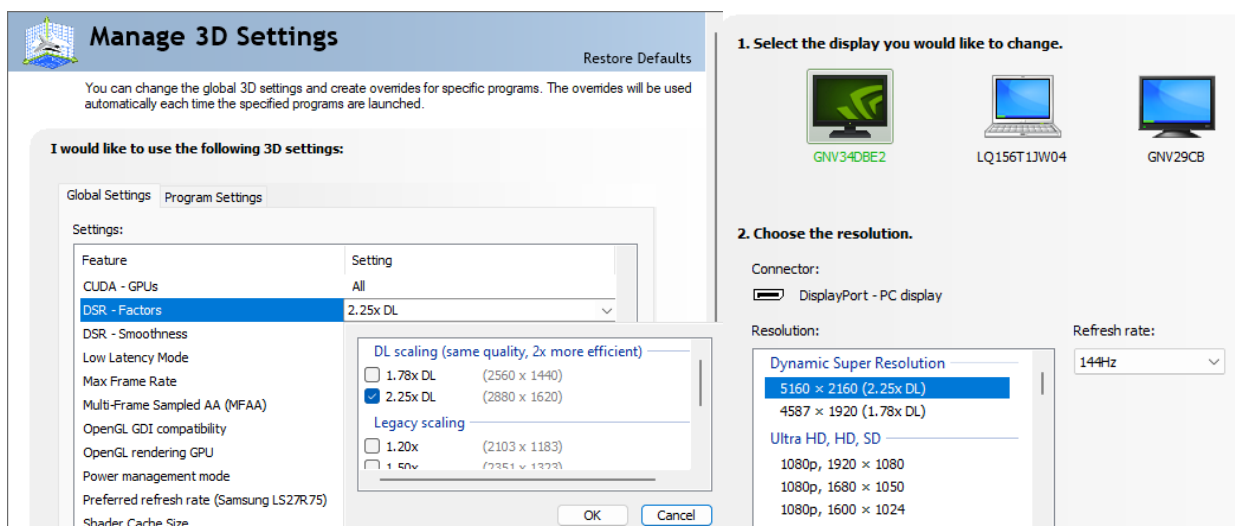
Manage 3D Settings

Restore Defaults

You can change the global 3D settings and create overrides for specific programs. The overrides will be used automatically each time the specified programs are launched.

I would like to use the following 3D settings:

Global Settings Program Settings

Settings:

| Feature | Setting |
|---|---|
| CUDA - GPUs | All |
| DSR - Factors | 2.25x DL |
| DSR - Smoothness | |
| Low Latency Mode | |
| Max Frame Rate | |
| Multi-Frame Sampled AA (MFAA) | |
| OpenGL GDI compatibility | |
| OpenGL rendering GPU | |
| Power management mode | |
| Preferred refresh rate (Samsung LS27R75) | |
| Shader Cache Size | |

DL scaling (same quality, 2x more efficient)
1.78x DL (2560 x 1440)
2.25x DL (2880 x 1620)
Legacy scaling
1.20x (2103 x 1183)
1.50x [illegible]

OK Cancel

1. Select the display you would like to change.

GNV34DBE2 LQ156T1JW04 GNV29CB

2. Choose the resolution.

Connector:
DisplayPort - PC display

Resolution:

Refresh rate:
144Hz

Dynamic Super Resolution
5160 × 2160 (2.25x DL)
4587 × 1920 (1.78x DL)
Ultra HD, HD, SD
1080p, 1920 × 1080
1080p, 1680 × 1050
1080p, 1600 × 1024